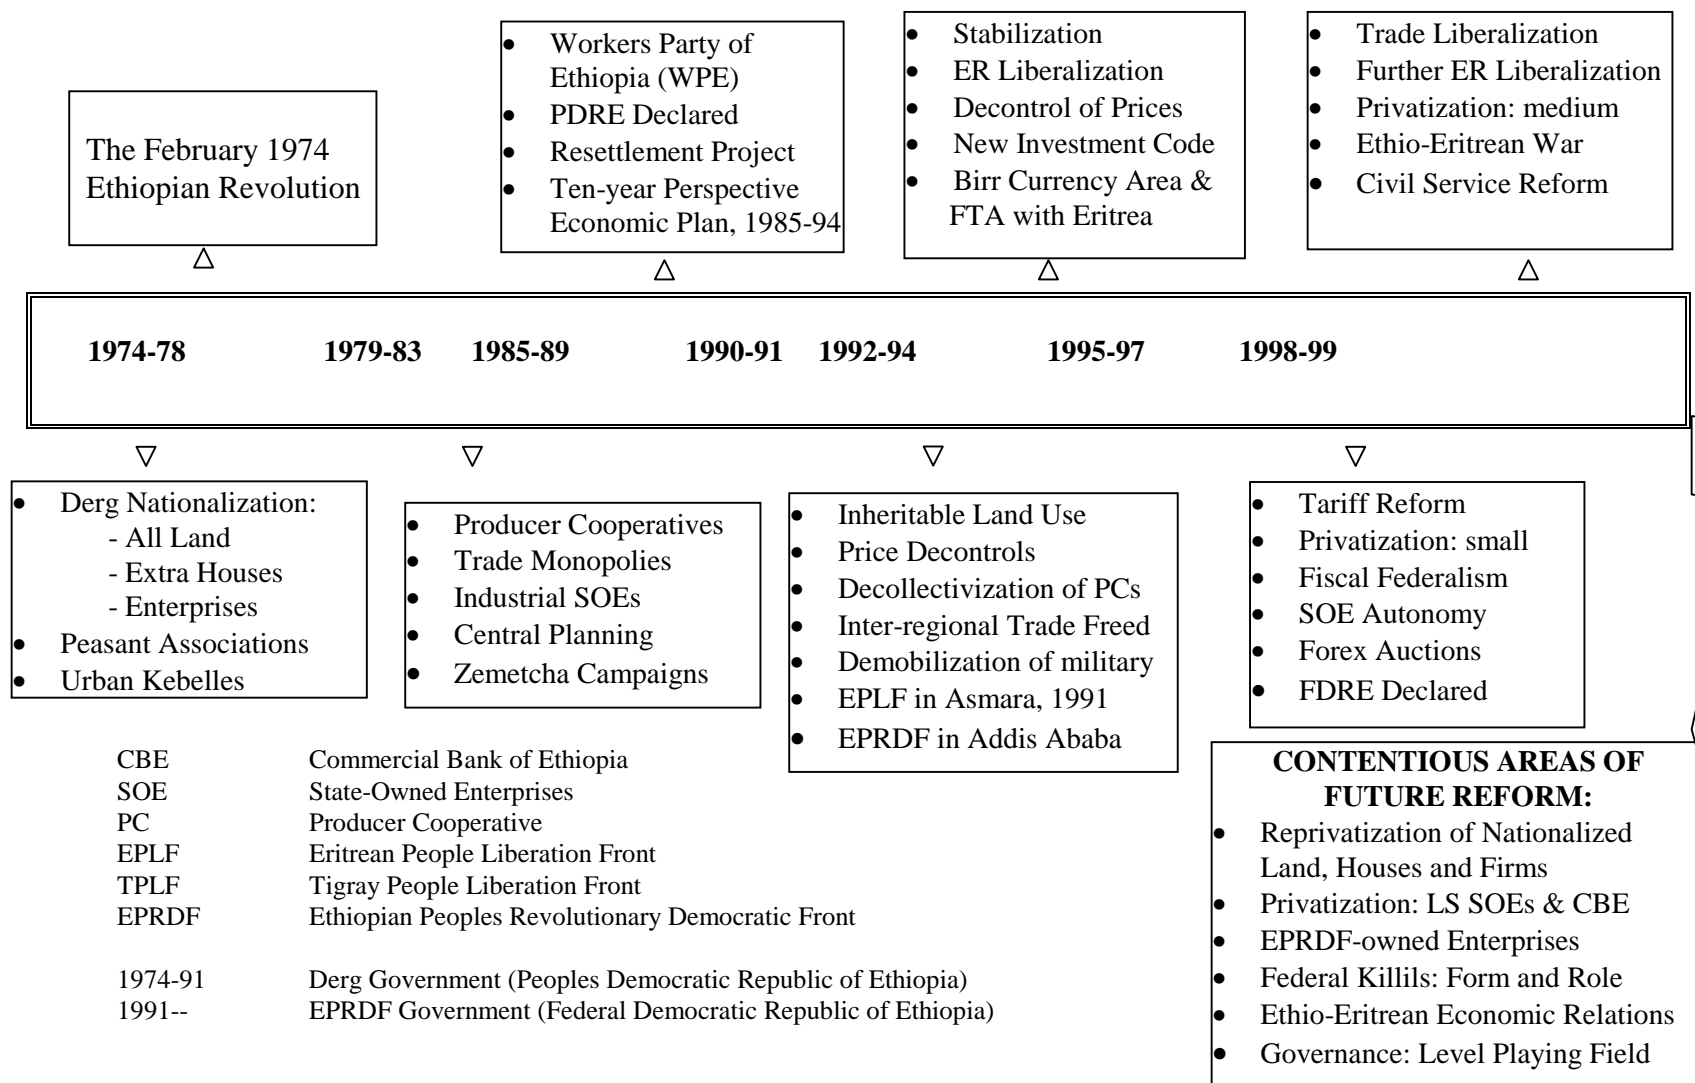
The February 1974 Ethiopian Revolution

- Workers Party of Ethiopia (WPE)
- PDRE Declared
- Resettlement Project
- Ten-year Perspective Economic Plan, 1985-94

- Stabilization
- ER Liberalization
- Decontrol of Prices
- New Investment Code
- Birr Currency Area & FTA with Eritrea

- Trade Liberalization
- Further ER Liberalization
- Privatization: medium
- Ethio-Eritrean War
- Civil Service Reform

1974-78 1979-83 1985-89 1990-91 1992-94 1995-97 1998-99

- Derg Nationalization:
  - All Land
  - Extra Houses
  - Enterprises
- Peasant Associations
- Urban Kebelles

- Producer Cooperatives
- Trade Monopolies
- Industrial SOEs
- Central Planning
- Zemetcha Campaigns

- Inheritable Land Use
- Price Decontrols
- Decollectivization of PCs
- Inter-regional Trade Freed
- Demobilization of military
- EPLF in Asmara, 1991
- EPRDF in Addis Ababa

- Tariff Reform
- Privatization: small
- Fiscal Federalism
- SOE Autonomy
- Forex Auctions
- FDRE Declared

CBE Commercial Bank of Ethiopia
SOE State-Owned Enterprises
PC Producer Cooperative
EPLF Eritrean People Liberation Front
TPLF Tigray People Liberation Front
EPRDF Ethiopian Peoples Revolutionary Democratic Front

1974-91 Derg Government (Peoples Democratic Republic of Ethiopia)
1991-- EPRDF Government (Federal Democratic Republic of Ethiopia)

CONTENTIOUS AREAS OF FUTURE REFORM:
- Reprivatization of Nationalized Land, Houses and Firms
- Privatization: LS SOEs & CBE
- EPRDF-owned Enterprises
- Federal Killils: Form and Role
- Ethio-Eritrean Economic Relations
- Governance: Level Playing Field